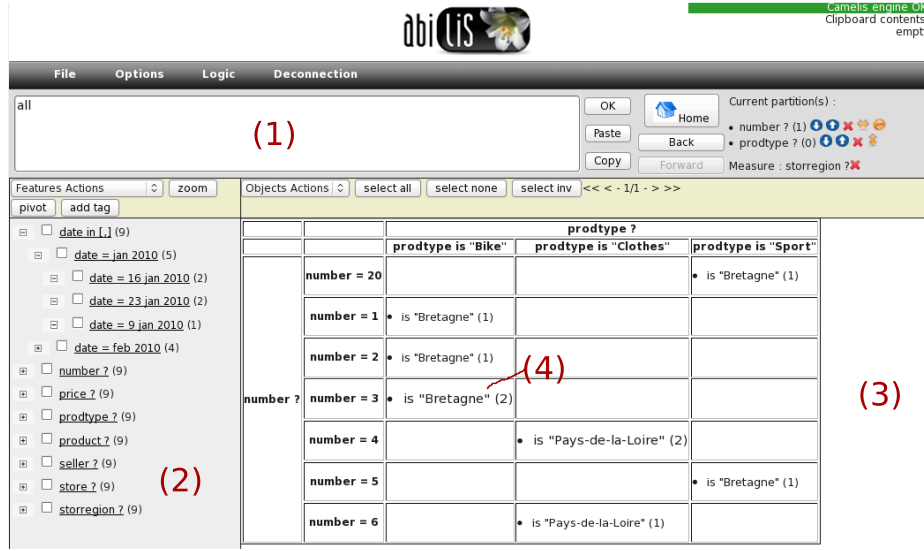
abiLIS

Camelis engine OK
Clipboard contents
empty

File Options Logic Deconnection

all

(1)

OK
Paste
Copy

Home
Back
Forward

Current partition(s) :
• number ? (1)
• prodtype ? (0)
Measure : storregion ?

Features Actions zoom
pivot add tag

Objects Actions select all select none select inv << < - 1/1 - > >>

date in [,] (9)
date = jan 2010 (5)
date = 16 jan 2010 (2)
date = 23 jan 2010 (2)
date = 9 jan 2010 (1)
date = feb 2010 (4)
number ? (9)
price ? (9)
prodtype ? (9)
product ? (9)
seller ? (9)
store ? (9)
storregion ? (9)

(2)

| | | prodtype ? | | |
|---|---|---|---|---|
| | | prodtype is "Bike" | prodtype is "Clothes" | prodtype is "Sport" |
| number ? | number = 20 | | | • is "Bretagne" (1) |
| | number = 1 | • is "Bretagne" (1) | | |
| | number = 2 | • is "Bretagne" (1) | | |
| | number = 3 | • is "Bretagne" (2) | | |
| | number = 4 | | • is "Pays-de-la-Loire" (2) | |
| | number = 5 | | | • is "Bretagne" (1) |
| | number = 6 | | • is "Pays-de-la-Loire" (1) | |

(4)

(3)